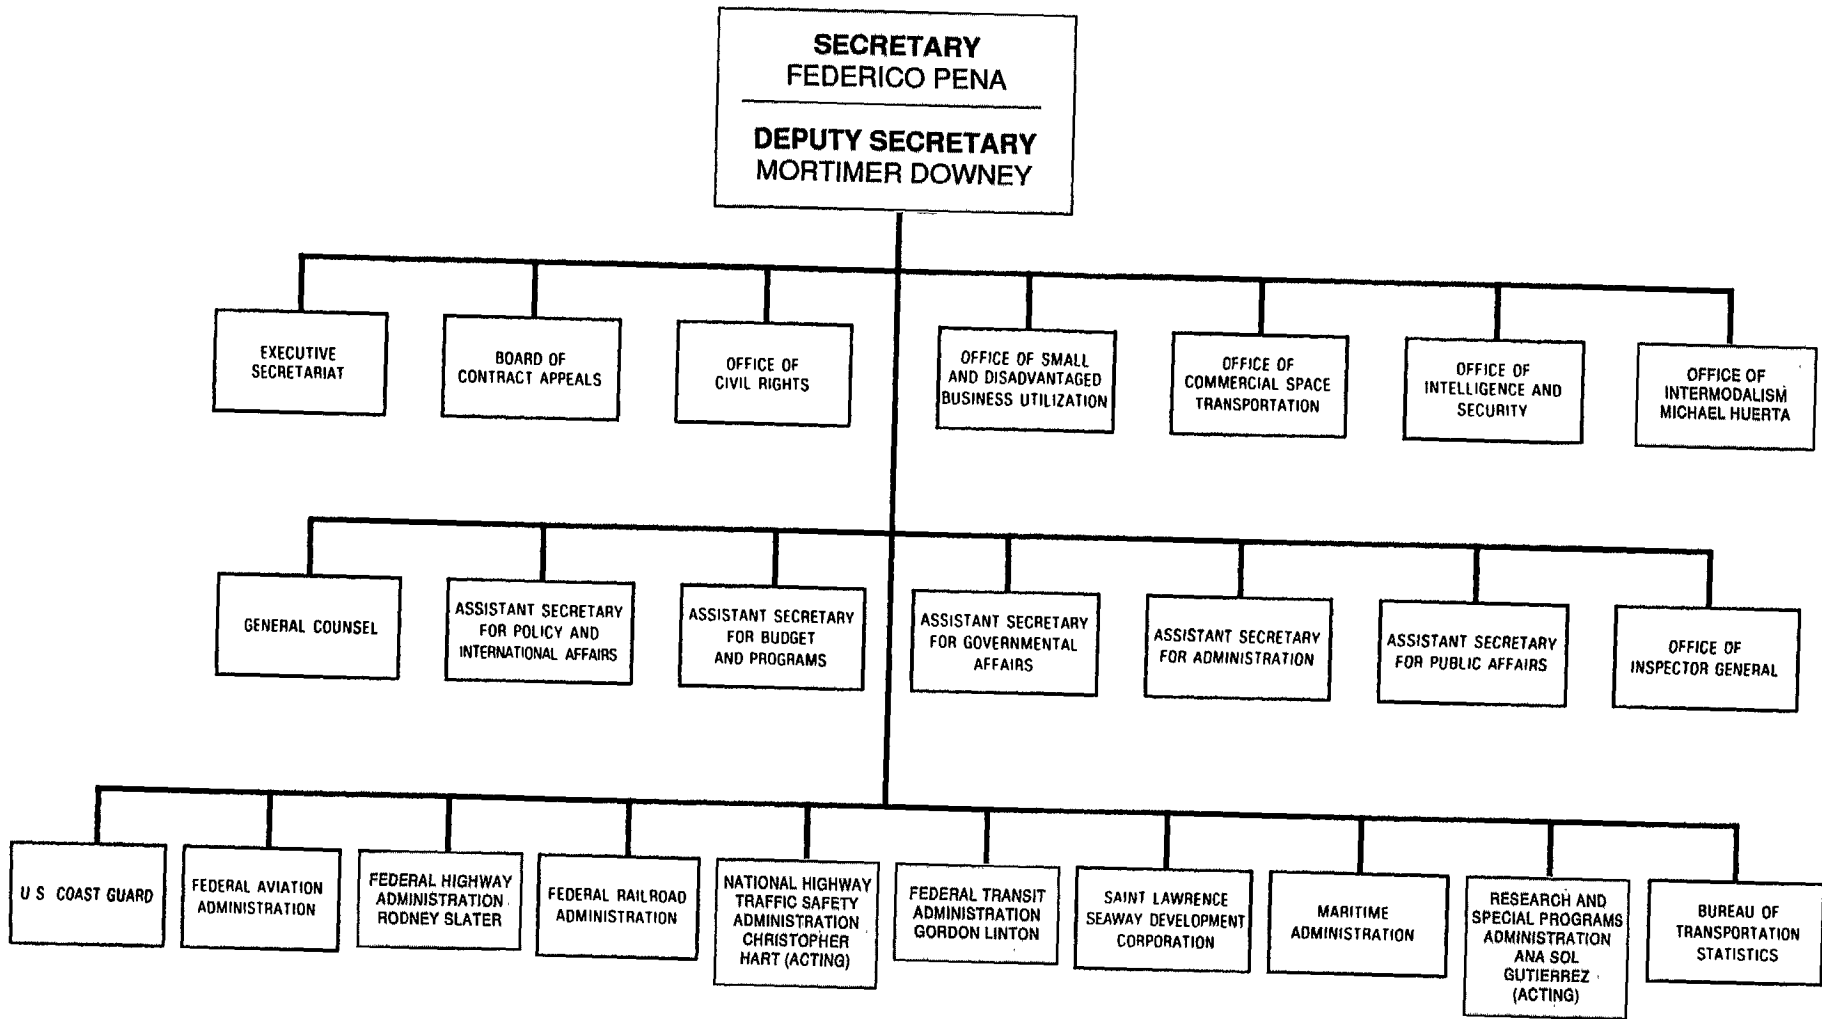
SECRETARY
FEDERICO PENA

DEPUTY SECRETARY
MORTIMER DOWNEY

EXECUTIVE SECRETARIAT

BOARD OF CONTRACT APPEALS

OFFICE OF CIVIL RIGHTS

OFFICE OF SMALL AND DISADVANTAGED BUSINESS UTILIZATION

OFFICE OF COMMERCIAL SPACE TRANSPORTATION

OFFICE OF INTELLIGENCE AND SECURITY

OFFICE OF INTERMODALISM MICHAEL HUERTA

GENERAL COUNSEL

ASSISTANT SECRETARY FOR POLICY AND INTERNATIONAL AFFAIRS

ASSISTANT SECRETARY FOR BUDGET AND PROGRAMS

ASSISTANT SECRETARY FOR GOVERNMENTAL AFFAIRS

ASSISTANT SECRETARY FOR ADMINISTRATION

ASSISTANT SECRETARY FOR PUBLIC AFFAIRS

OFFICE OF INSPECTOR GENERAL

U S COAST GUARD

FEDERAL AVIATION ADMINISTRATION

FEDERAL HIGHWAY ADMINISTRATION RODNEY SLATER

FEDERAL RAILROAD ADMINISTRATION

NATIONAL HIGHWAY TRAFFIC SAFETY ADMINISTRATION CHRISTOPHER HART (ACTING)

FEDERAL TRANSIT ADMINISTRATION GORDON LINTON

SAINT LAWRENCE SEAWAY DEVELOPMENT CORPORATION

MARITIME ADMINISTRATION

RESEARCH AND SPECIAL PROGRAMS ADMINISTRATION ANA SOL GUTIERREZ (ACTING)

BUREAU OF TRANSPORTATION STATISTICS